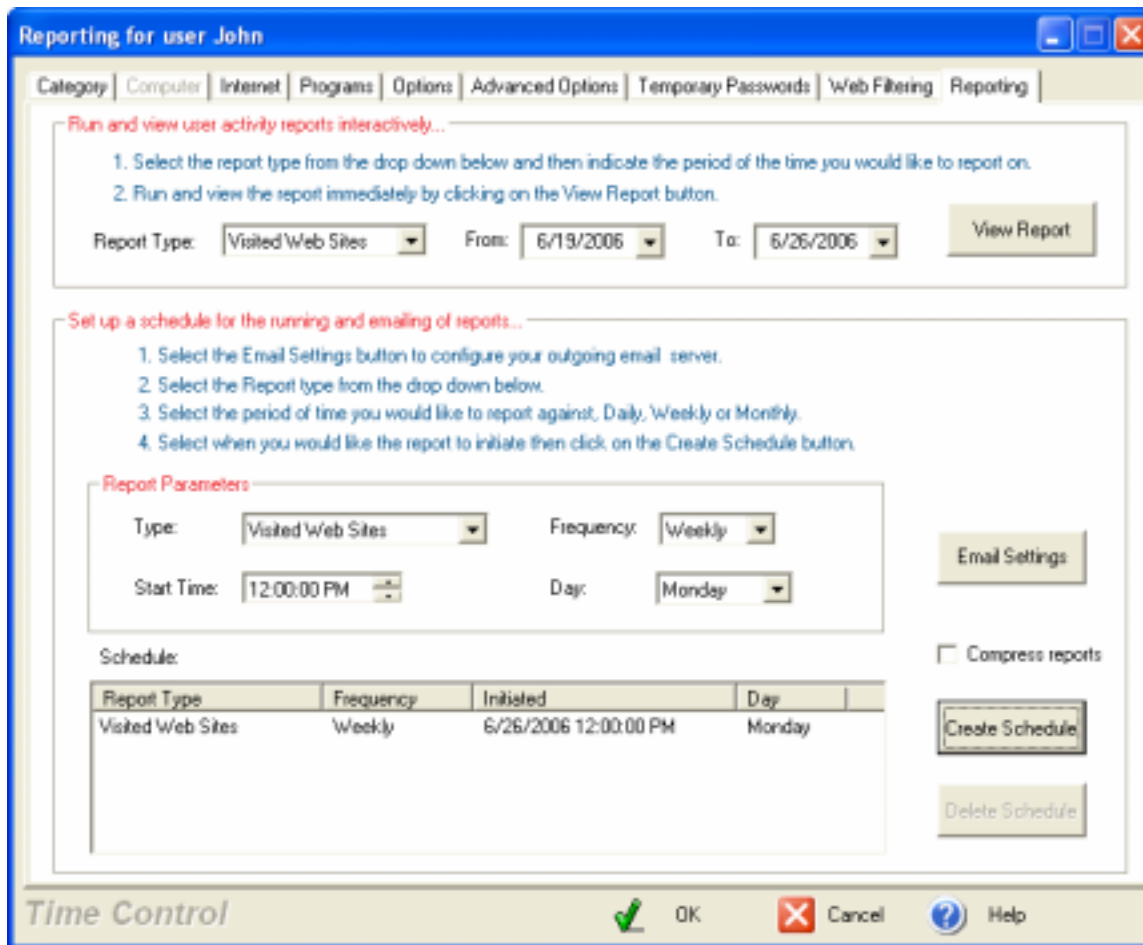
Reporting for user John

Category | Computer | Internet | Programs | Options | Advanced Options | Temporary Passwords | Web Filtering | Reporting

Run and view user activity reports interactively...

1. Select the report type from the drop down below and then indicate the period of the time you would like to report on.

2. Run and view the report immediately by clicking on the View Report button.

Report Type: Visited Web Sites From: 6/19/2006 To: 6/26/2006 View Report

Set up a schedule for the running and emailing of reports...

1. Select the Email Settings button to configure your outgoing email server.

2. Select the Report type from the drop down below.

3. Select the period of time you would like to report against, Daily, Weekly or Monthly.

4. Select when you would like the report to initiate then click on the Create Schedule button.

Report Parameters

Type: Visited Web Sites Frequency: Weekly

Start Time: 12:00:00 PM Day: Monday

Email Settings

Schedule:

Compress reports

| Report Type | Frequency | Initiated | Day |
|---|---|---|---|
| Visited Web Sites | Weekly | 6/26/2006 12:00:00 PM | Monday |

Create Schedule

Delete Schedule

Time Control OK Cancel Help